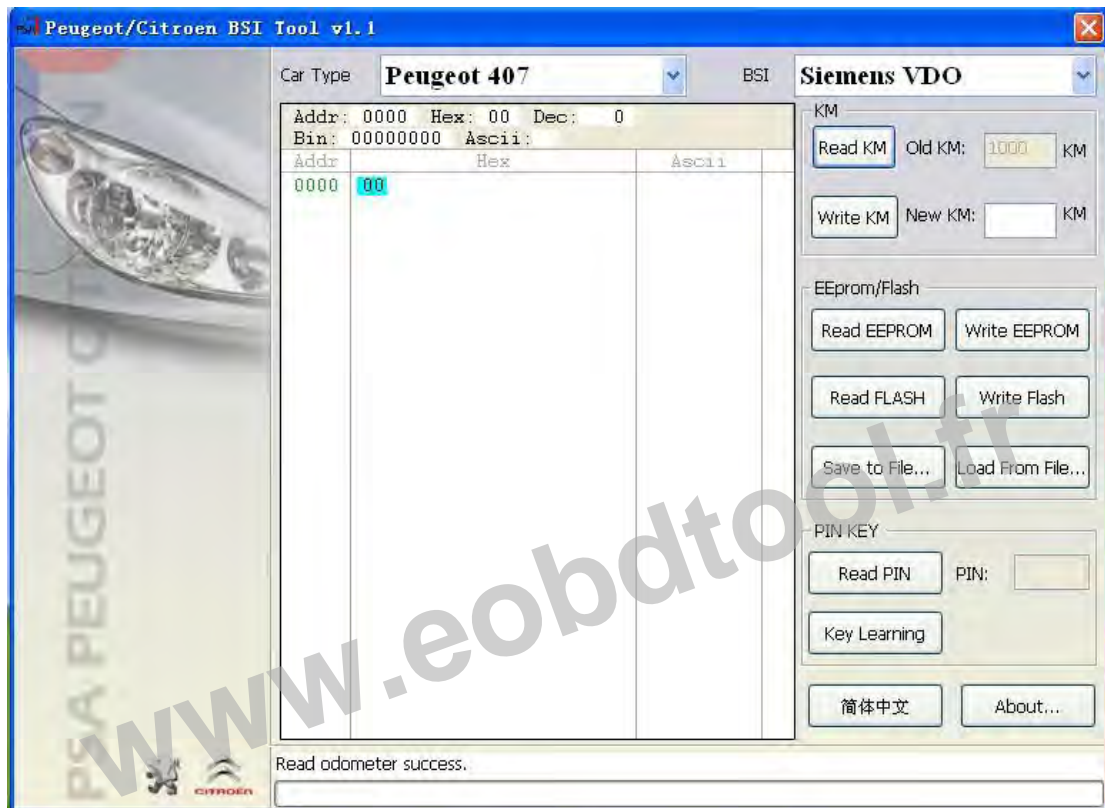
Peugeot/Citroen BSI Tool v1.1

PSA PEUGEOT CITROEN

Car Type Peugeot 407

BSI Siemens VDO

Addr: 0000 Hex: 00 Dec: 0
Bin: 00000000 Ascii:

| Addr | Hex | Ascii |
|---|---|---|
| 0000 | 00 | |

KM

Read KM Old KM: 1000 KM

Write KM New KM: KM

EEprom/Flash

Read EEPROM Write EEPROM

Read FLASH Write Flash

Save to File... Load From File...

PIN KEY

Read PIN PIN:

Key Learning

简体中文 About...

www.eobdtool.fr

CITROËN

Read odometer success.